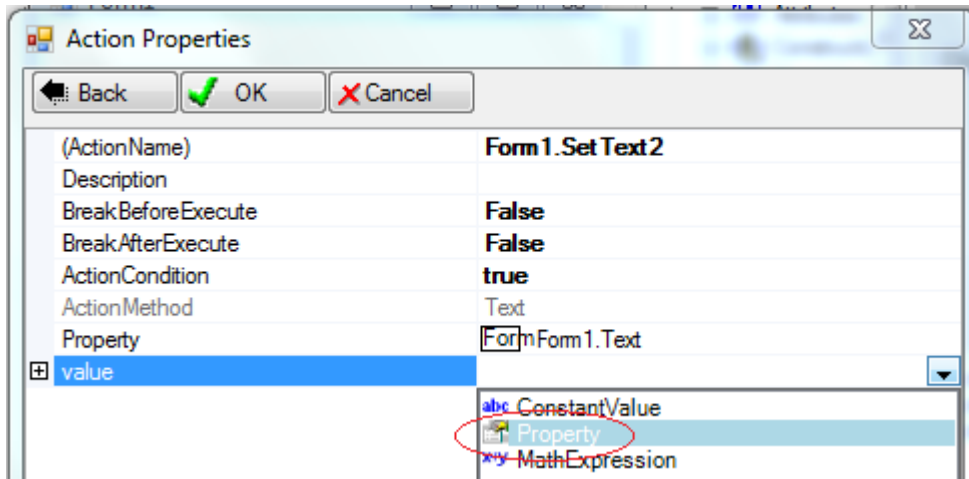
Action Properties

Back OK Cancel

| | |
|---|---|
| (ActionName) | Form1.SetText2 |
| Description | |
| BreakBeforeExecute | False |
| BreakAfterExecute | False |
| ActionCondition | true |
| ActionMethod | Text |
| Property | Form Form1.Text |
| value | |

abc ConstantValue
Property
x+y MathExpression